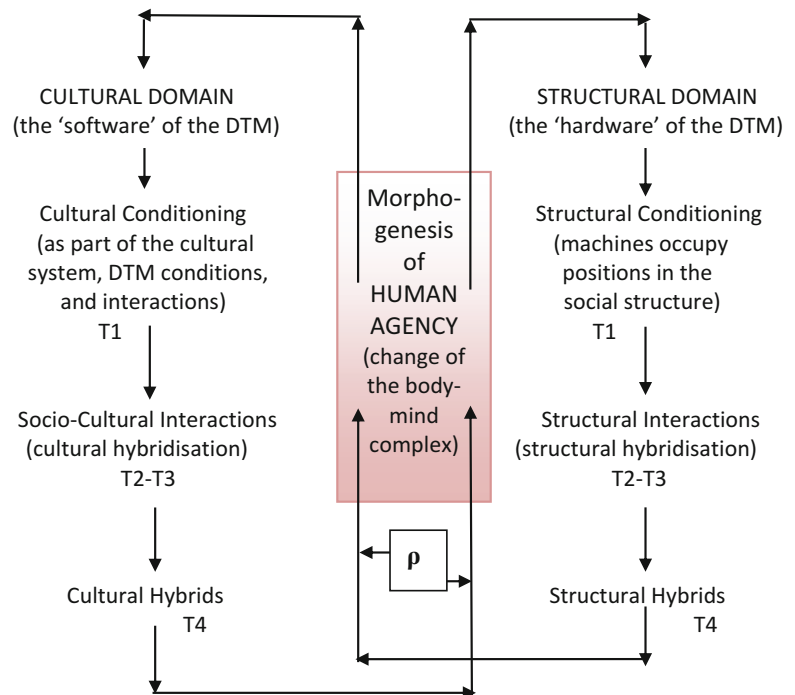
CULTURAL DOMAIN
(the 'software' of the DTM)

Cultural Conditioning
(as part of the cultural system, DTM conditions, and interactions)
T1

Socio-Cultural Interactions
(cultural hybridisation)
T2-T3

Cultural Hybrids
T4

Morphogenesis of HUMAN AGENCY (change of the body-mind complex)

ρ

STRUCTURAL DOMAIN
(the 'hardware' of the DTM)

Structural Conditioning
(machines occupy positions in the social structure)
T1

Structural Interactions
(structural hybridisation)
T2-T3

Structural Hybrids
T4